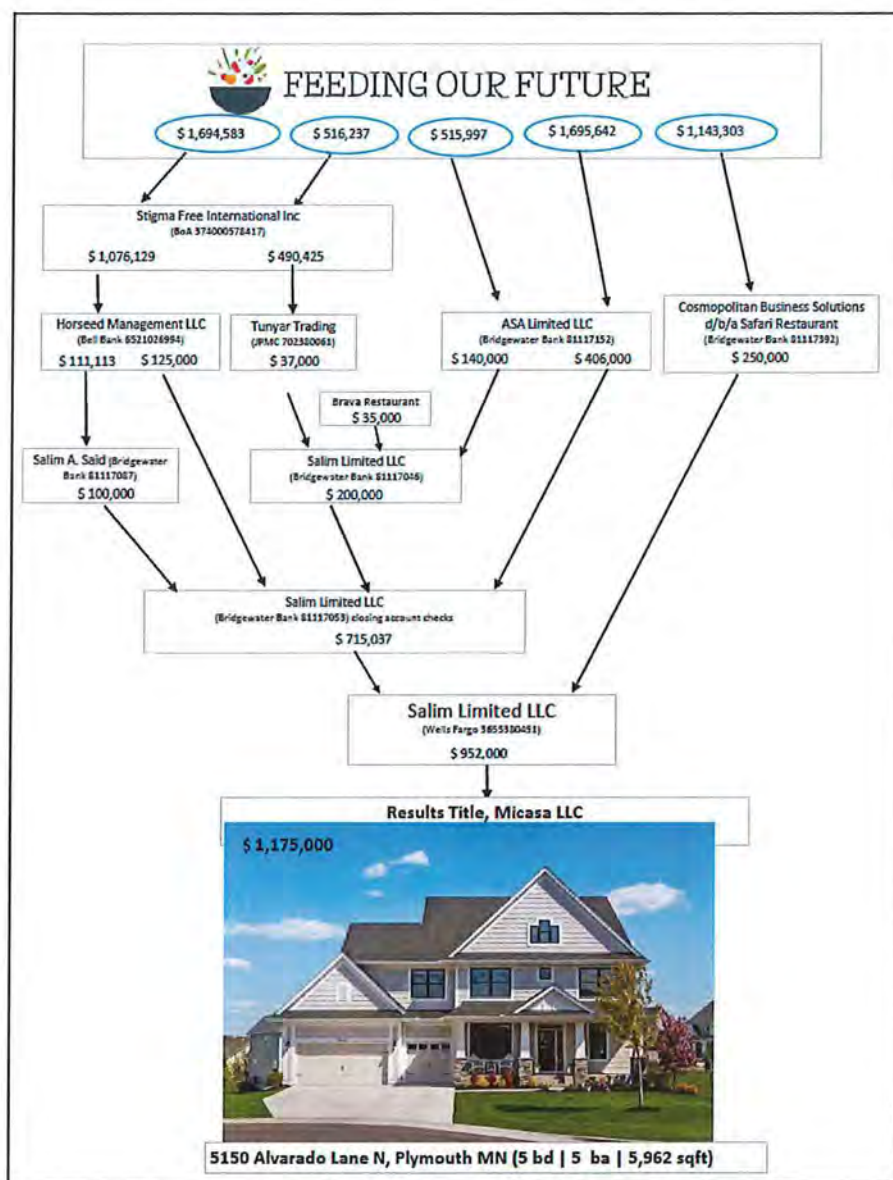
FEEDING OUR FUTURE

\$ 1,694,583

\$ 516,237

\$ 515,997

\$ 1,695,642

\$ 1,143,303

Stigma Free International Inc
(BoA 374000578417)
\$ 1,076,129
\$ 490,425

Horseed Management LLC
(Bell Bank 6521026994)
\$ 111,113
\$ 125,000

Tunyar Trading
(JPMC 702380061)
\$ 37,000

ASA Limited LLC
(Bridgewater Bank 81117152)
\$ 140,000
\$ 406,000

Cosmopolitan Business Solutions d/b/a Safari Restaurant
(Bridgewater Bank 81117392)
\$ 250,000

Brava Restaurant
\$ 35,000

Salim A. Said (Bridgewater Bank 81117087)
\$ 100,000

Salim Limited LLC
(Bridgewater Bank 81117046)
\$ 200,000

Salim Limited LLC
(Bridgewater Bank 81117053) closing account checks
\$ 715,037

Salim Limited LLC
(Wells Fargo 3855380451)
\$ 952,000

Results Title, Micasa LLC

\$ 1,175,000

5150 Alvarado Lane N, Plymouth MN (5 bd | 5 ba | 5,962 sqft)